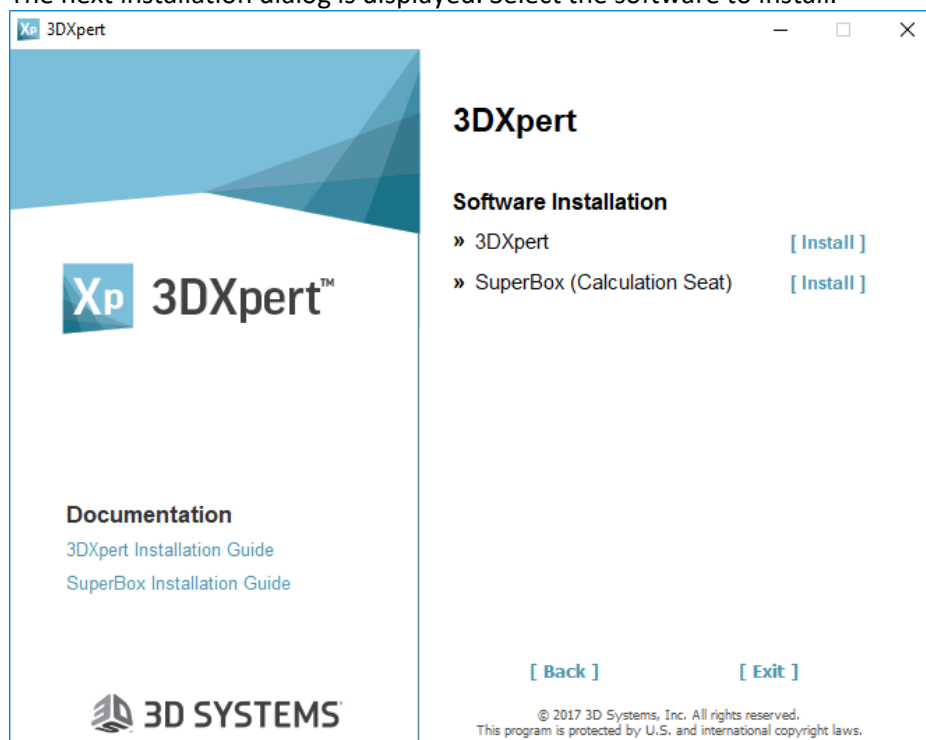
The next installation dialog is displayed. Select the software to install.

Xp 3DXpert

Xp 3DXpert™

Documentation
3DXpert Installation Guide
SuperBox Installation Guide

3D SYSTEMS

3DXpert

Software Installation
» 3DXpert [ Install ]
» SuperBox (Calculation Seat) [ Install ]

[ Back ] [ Exit ]

© 2017 3D Systems, Inc. All rights reserved.
This program is protected by U.S. and international copyright laws.